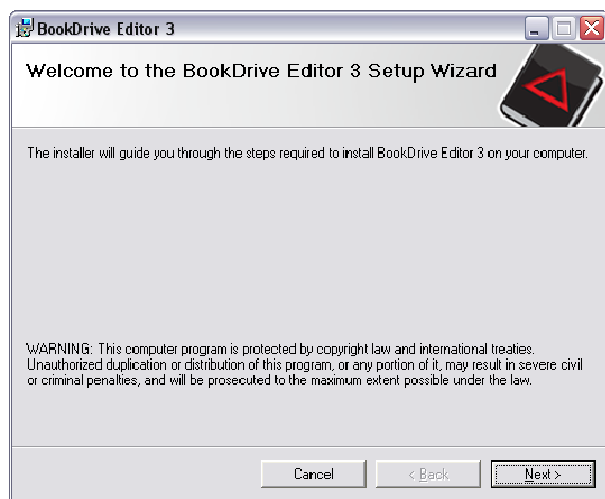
BookDrive Editor 3

Welcome to the BookDrive Editor 3 Setup Wizard

The installer will guide you through the steps required to install BookDrive Editor 3 on your computer.

WARNING: This computer program is protected by copyright law and international treaties. Unauthorized duplication or distribution of this program, or any portion of it, may result in severe civil or criminal penalties, and will be prosecuted to the maximum extent possible under the law.

Cancel
< Back
Next >